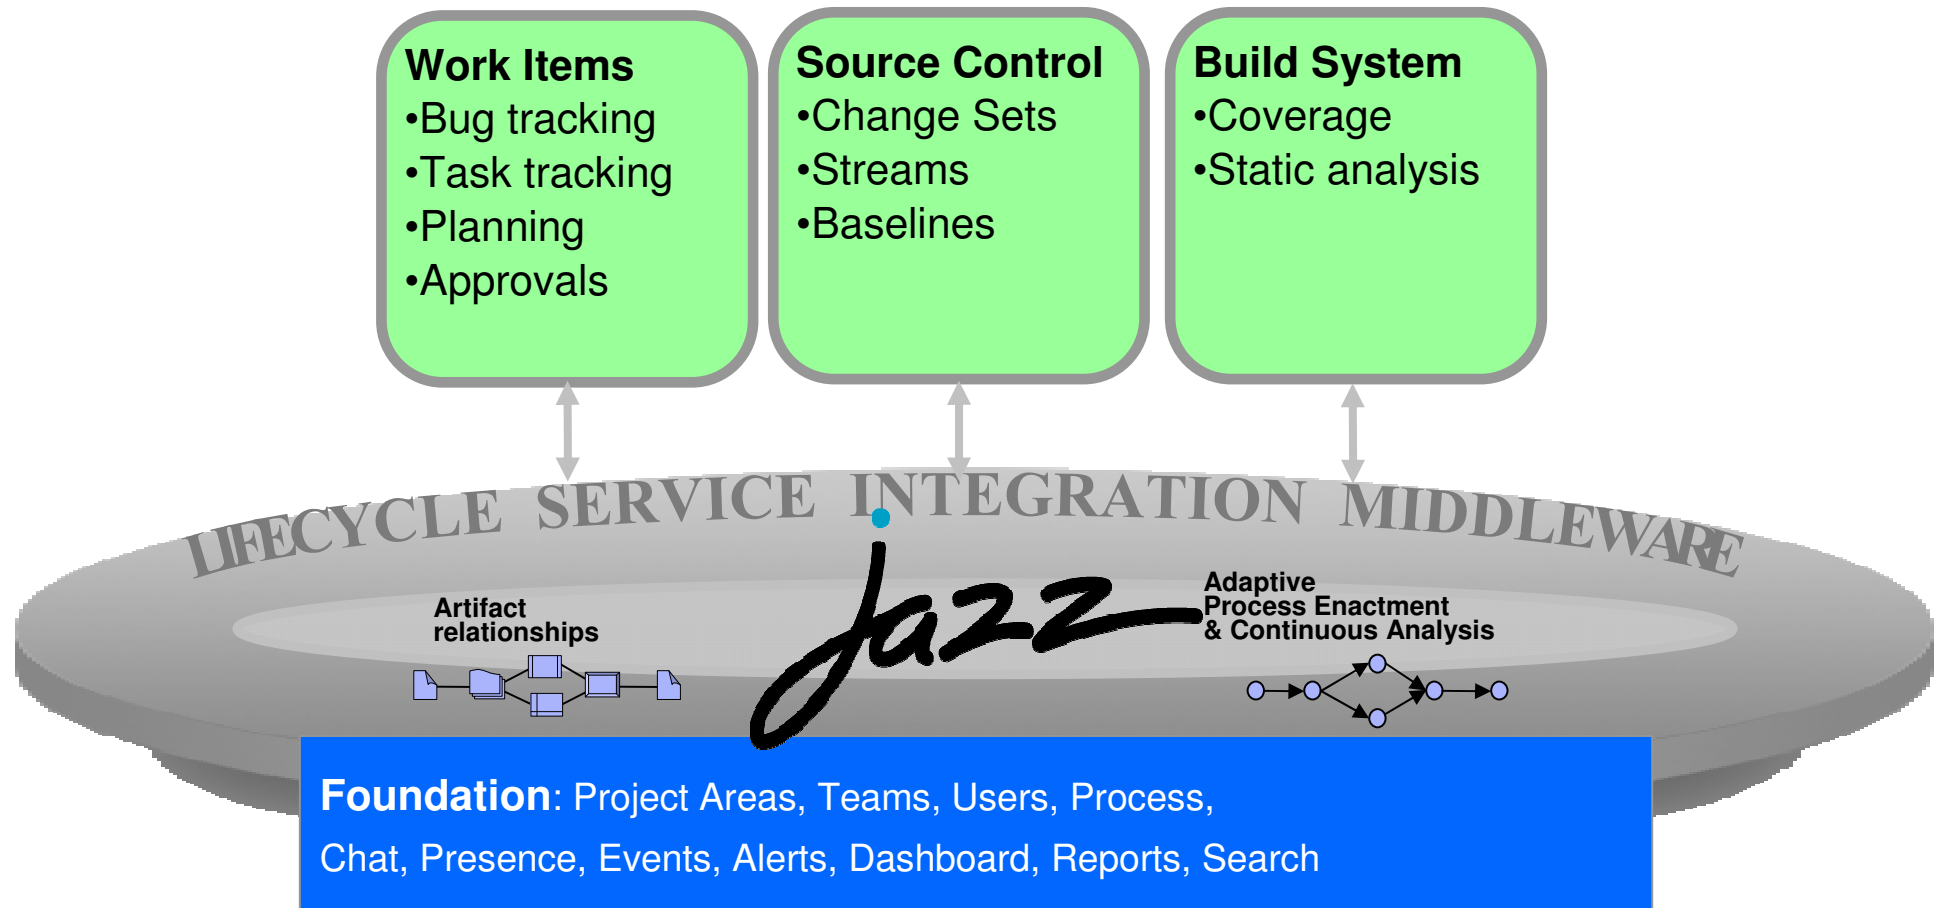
Work Items
•Bug tracking
•Task tracking
•Planning
•Approvals

Source Control
•Change Sets
•Streams
•Baselines

Build System
•Coverage
•Static analysis

LIFECYCLE SERVICE INTEGRATION MIDDLEWARE

Artifact relationships

jazz

Adaptive Process Enactment & Continuous Analysis

Foundation: Project Areas, Teams, Users, Process,
Chat, Presence, Events, Alerts, Dashboard, Reports, Search